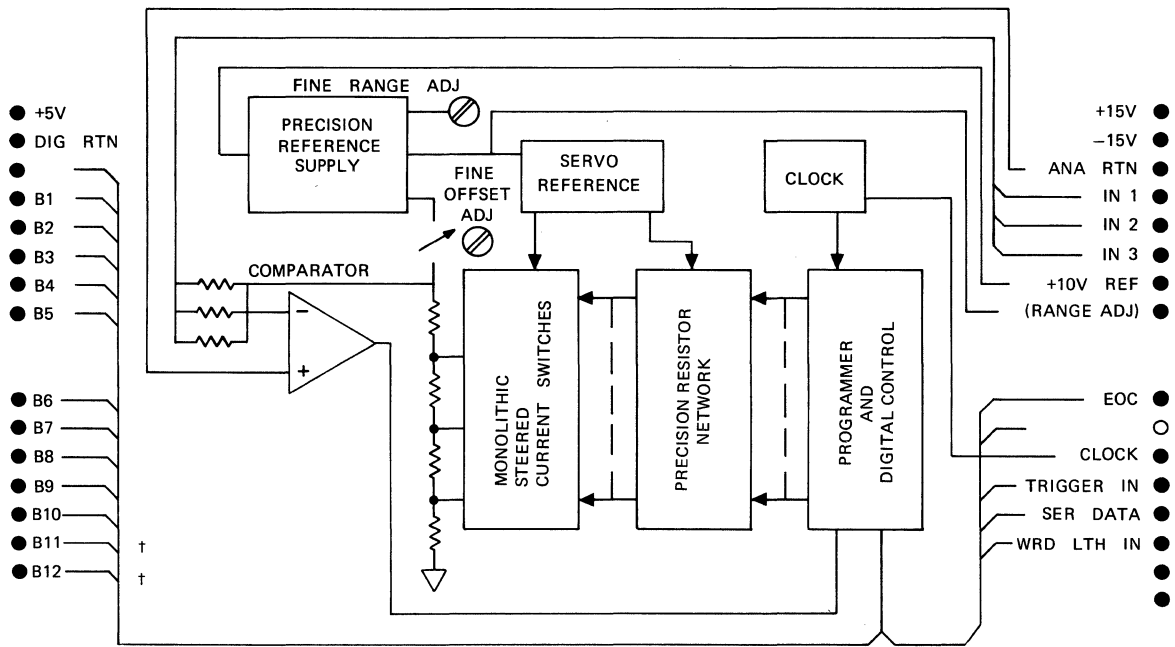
+5V
DIG RTN
B1
B2
B3
B4
B5
B6
B7
B8
B9
B10
B11 †
B12 †

FINE RANGE ADJ
PRECISION REFERENCE SUPPLY
FINE OFFSET ADJ
SERVO REFERENCE
CLOCK
COMPARATOR
−
+
MONOLITHIC STEERED CURRENT SWITCHES
PRECISION RESISTOR NETWORK
PROGRAMMER AND DIGITAL CONTROL

+15V
−15V
ANA RTN
IN 1
IN 2
IN 3
+10V REF
(RANGE ADJ)
EOC
CLOCK
TRIGGER IN
SER DATA
WRD LTH IN